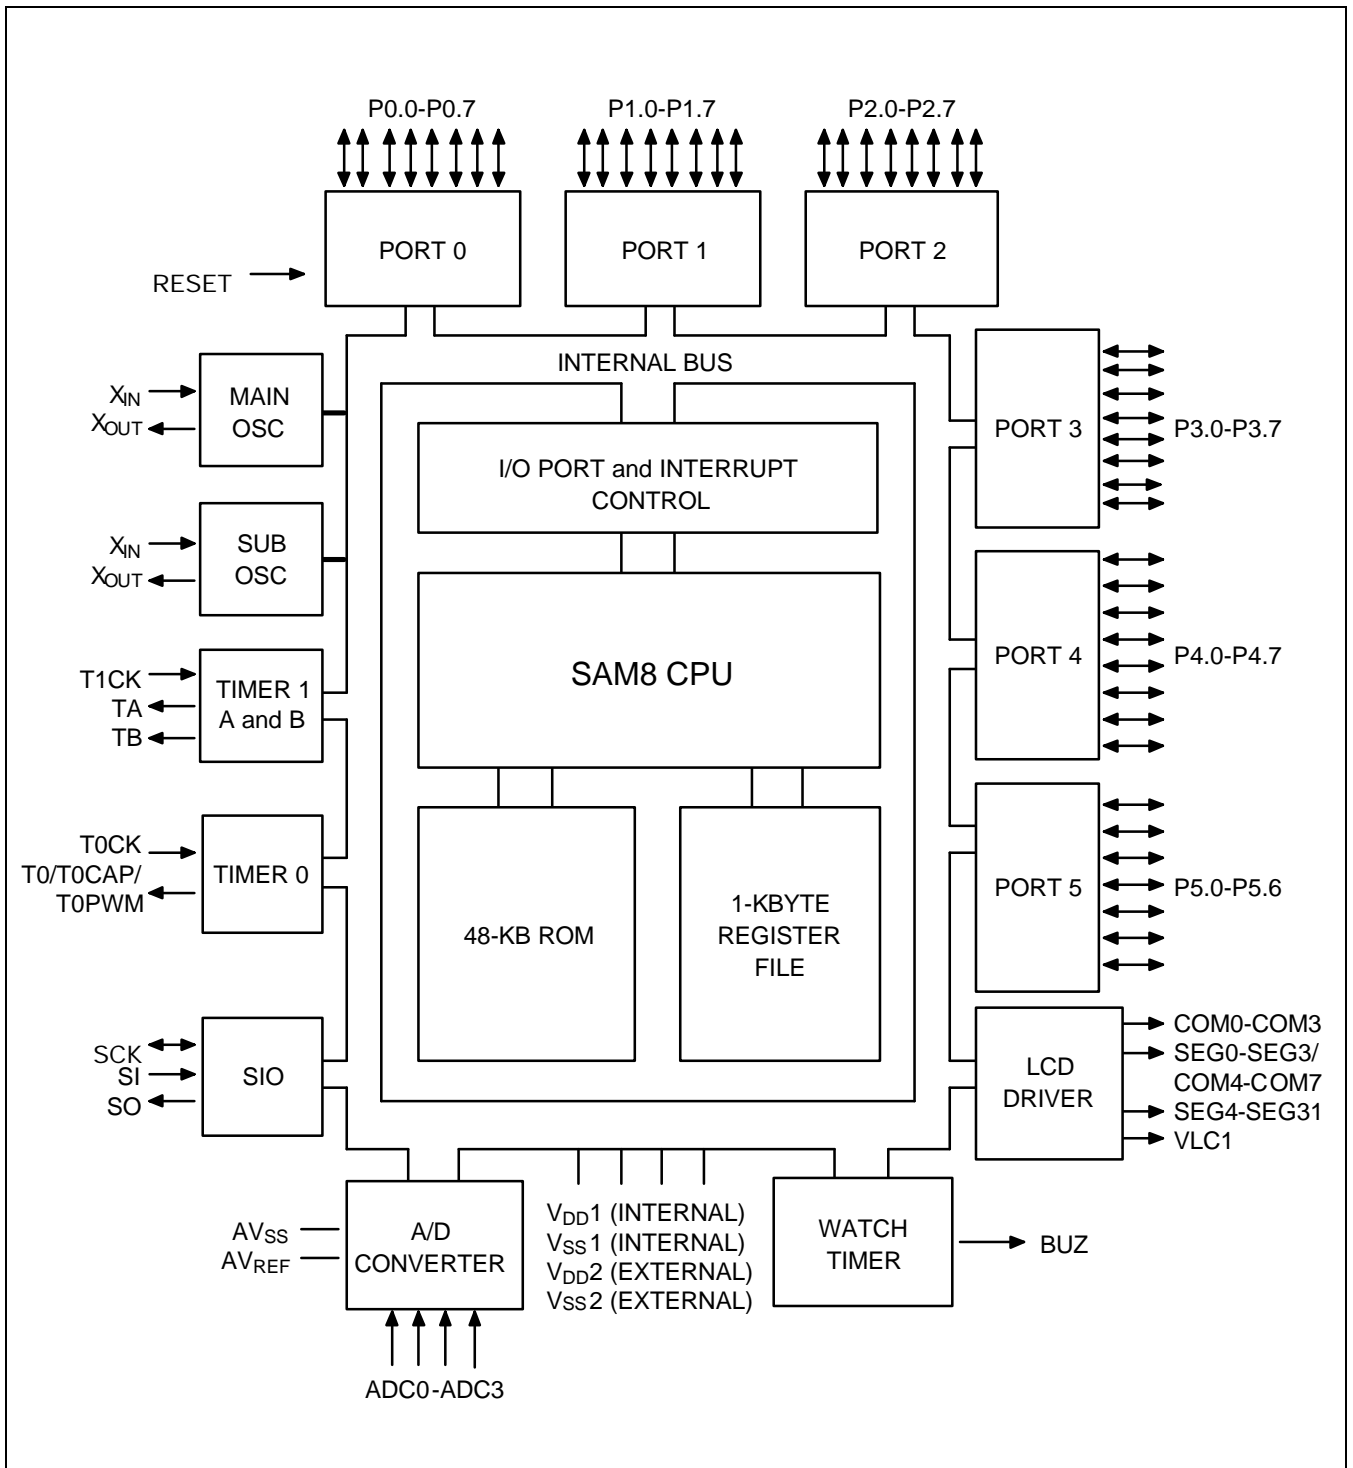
P0.0-P0.7

P1.0-P1.7

P2.0-P2.7

PORT 0

PORT 1

PORT 2

RESET

INTERNAL BUS

$X_{IN}$
$X_{OUT}$

MAIN OSC

$X_{IN}$
$X_{OUT}$

SUB OSC

T1CK
TA
TB

TIMER 1 A and B

T0CK
T0/T0CAP/
T0PWM

TIMER 0

SCK
SI
SO

SIO

I/O PORT and INTERRUPT CONTROL

SAM8 CPU

48-KB ROM

1-KBYTE REGISTER FILE

PORT 3

P3.0-P3.7

PORT 4

P4.0-P4.7

PORT 5

P5.0-P5.6

LCD DRIVER

COM0-COM3
SEG0-SEG3/
COM4-COM7
SEG4-SEG31
VLC1

$AV_{SS}$
$AV_{REF}$

A/D CONVERTER

ADC0-ADC3

$V_{DD}1$ (INTERNAL)
$V_{SS}1$ (INTERNAL)
$V_{DD}2$ (EXTERNAL)
$V_{SS}2$ (EXTERNAL)

WATCH TIMER

BUZ